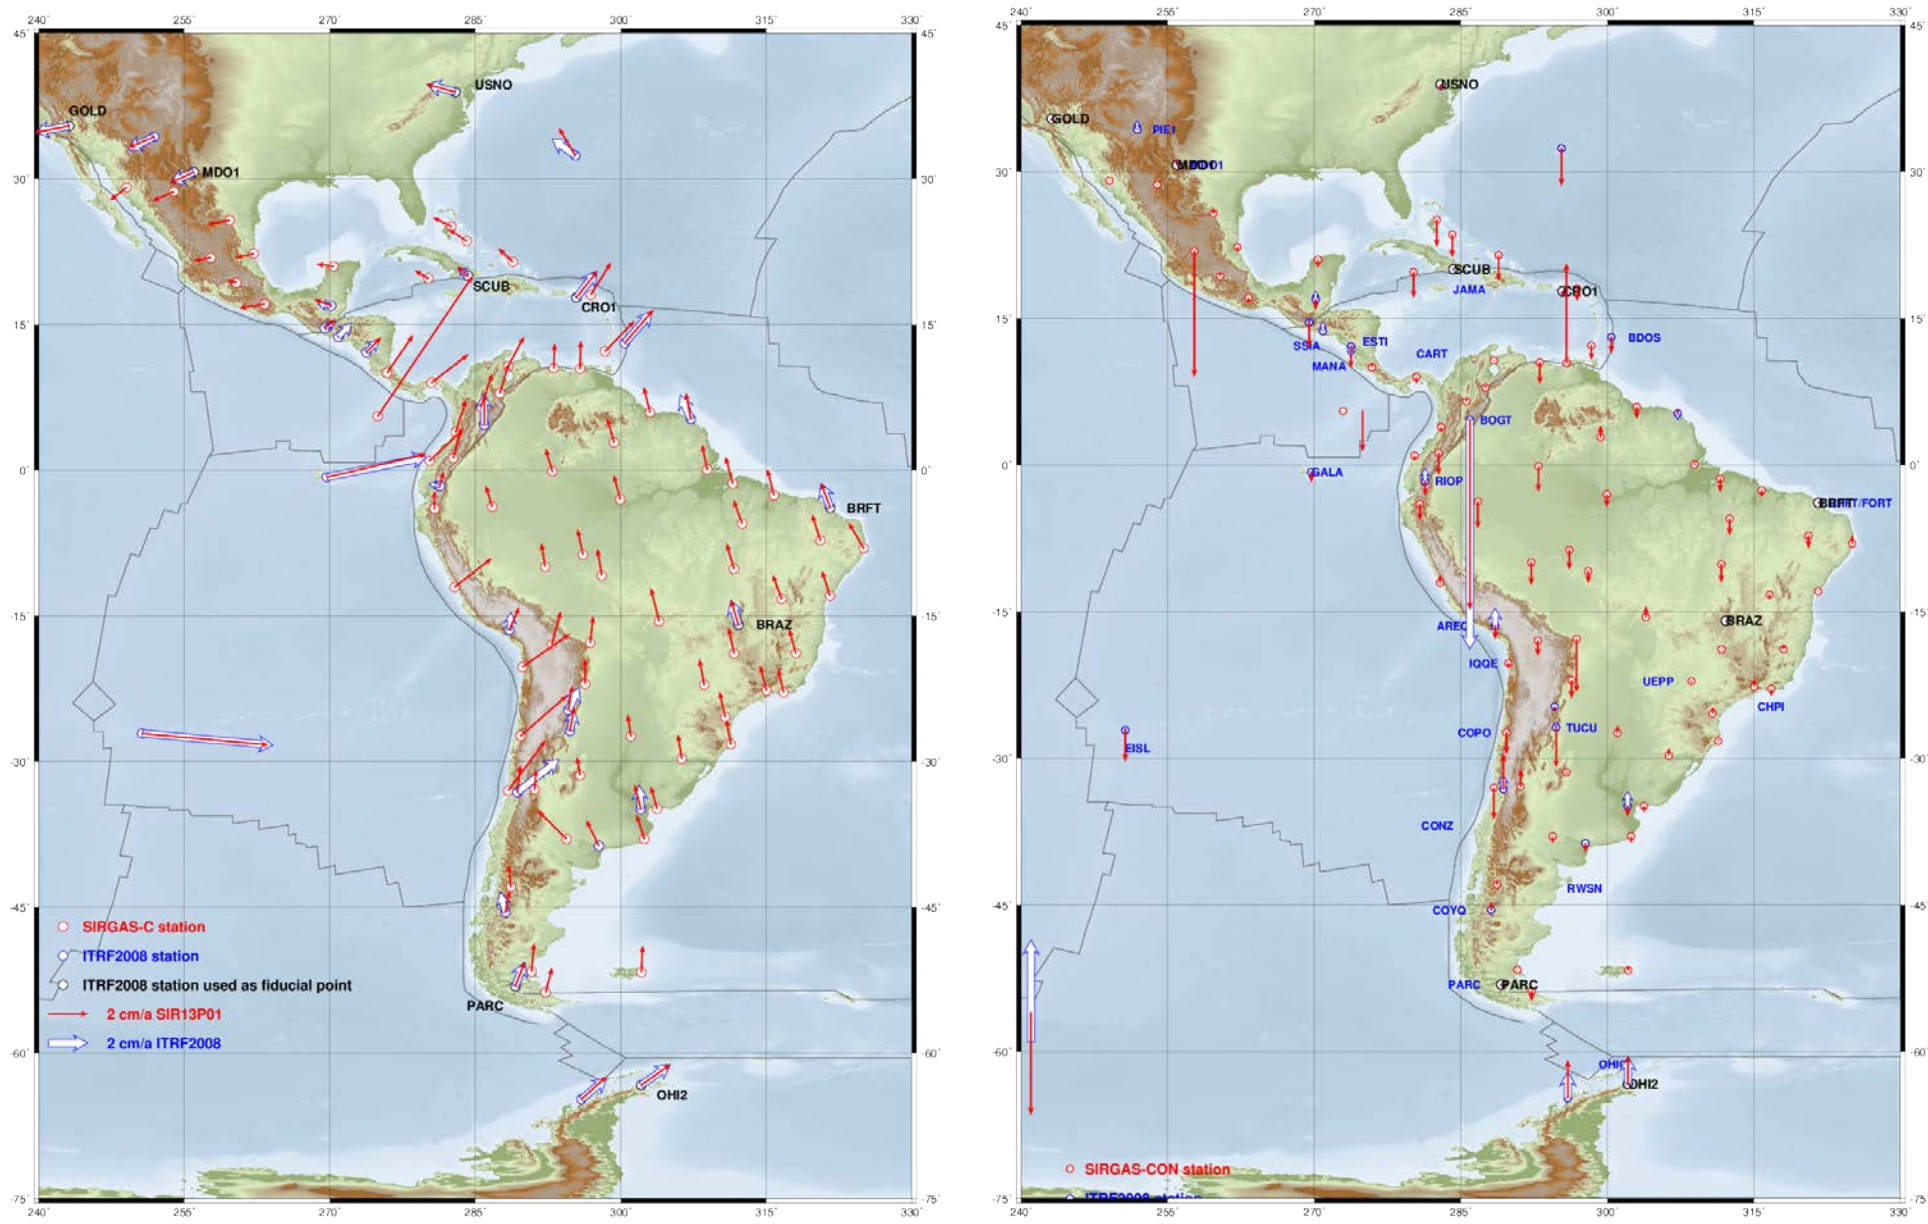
240˚ 255˚ 270˚ 285˚ 300˚ 315˚ 330˚

45˚ 30˚ 15˚ 0˚ -15˚ -30˚ -45˚ -60˚ -75˚

USNO
GOLD
MDO1
SCUB
CRO1
BRFT
BRAZ
PARC
OHI2

SIRGAS-C station
ITRF2008 station
ITRF2008 station used as fiducial point
2 cm/a SIR13P01
2 cm/a ITRF2008

240˚ 255˚ 270˚ 285˚ 300˚ 315˚ 330˚

45˚ 30˚ 15˚ 0˚ -15˚ -30˚ -45˚ -60˚ -75˚

USNO
GOLD
PIE1
MDO1
SCUB
JAMA
CRO1
BDOS
SSIA
ESTI
CART
MANA
BOGT
GALA
RIOP
BRFT/FORT
AREQ
IQQE
BRAZ
UEPP
CHPI
EISL
COPO
TUCU
CONZ
RWSN
COYQ
PARC
PARC
OHIG
OHI2

SIRGAS-CON station
ITRF2008 station